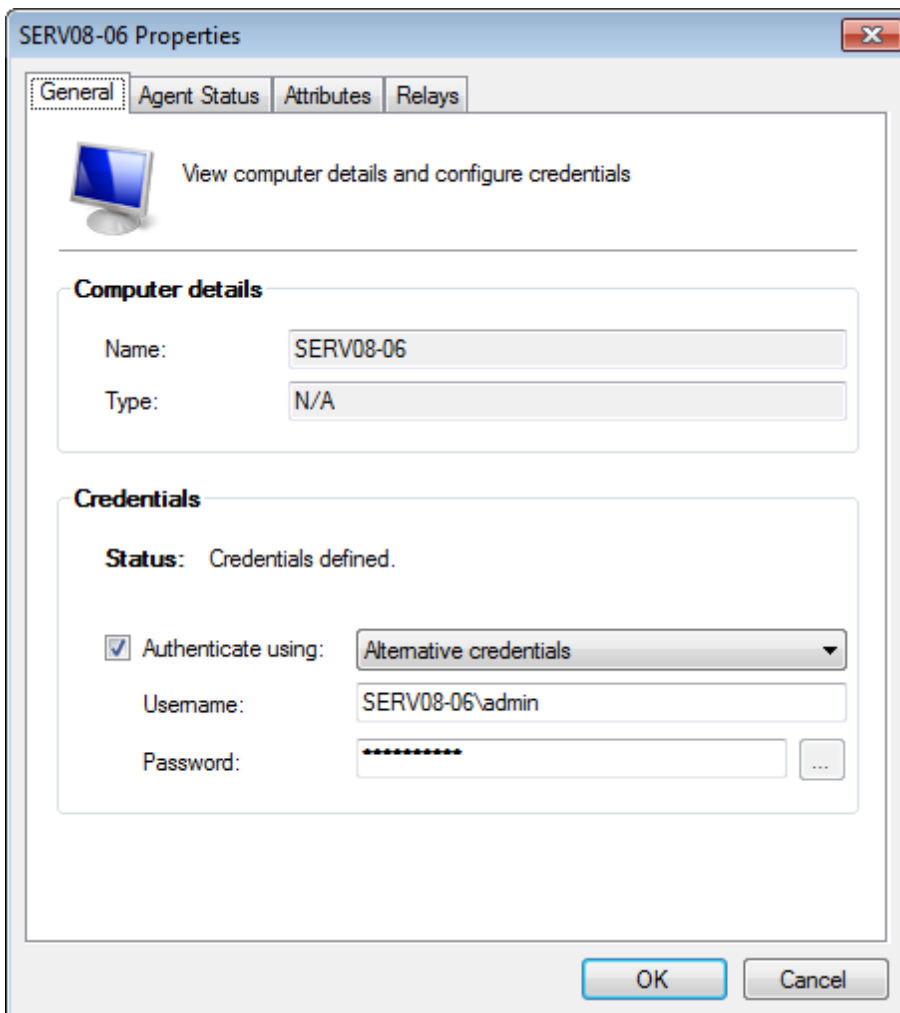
SERV08-06 Properties

General | Agent Status | Attributes | Relays

View computer details and configure credentials

Computer details

Name: SERV08-06

Type: N/A

Credentials

Status: Credentials defined.

Authenticate using: Alternative credentials

Username: SERV08-06\admin

Password: ●●●●●●●●●●● ...

OK Cancel